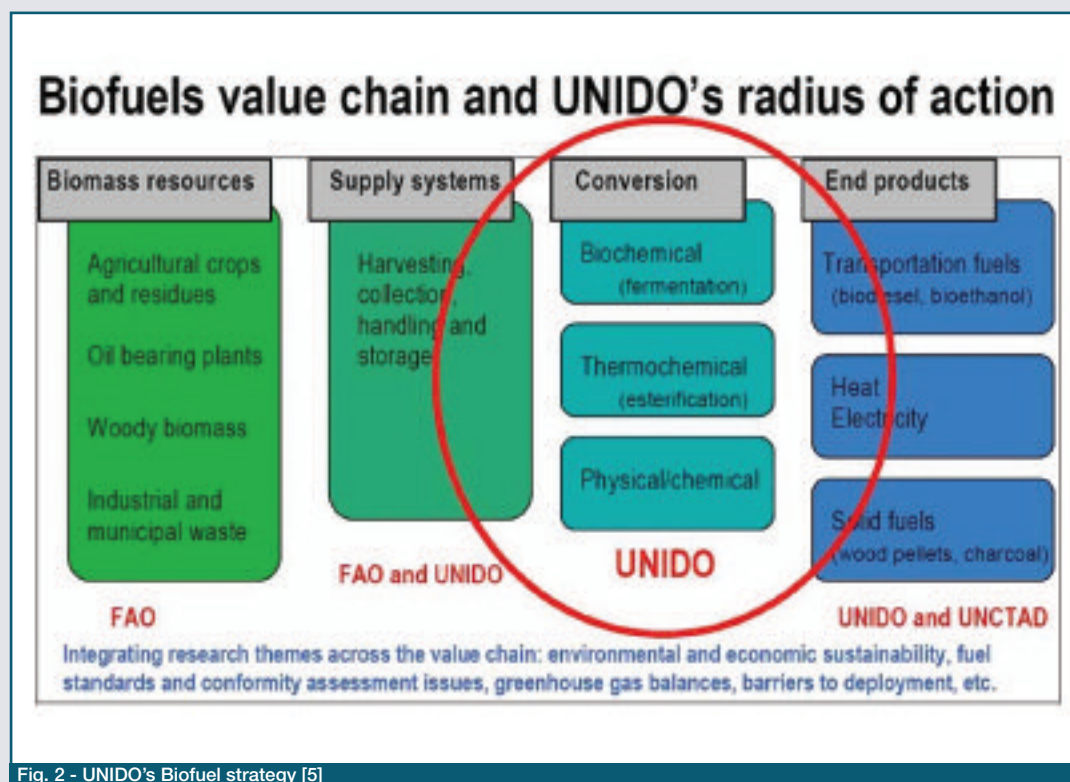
Biofuels value chain and UNIDO's radius of action

Biomass resources

Agricultural crops and residues

Oil bearing plants

Woody biomass

Industrial and municipal waste

FAO

Supply systems

Harvesting, collection, handling and storage

FAO and UNIDO

Conversion

Biochemical (fermentation)

Thermochemical (esterification)

Physical/chemical

UNIDO

End products

Transportation fuels (biodiesel, bioethanol)

Heat Electricity

Solid fuels (wood pellets, charcoal)

UNIDO and UNCTAD

Integrating research themes across the value chain: environmental and economic sustainability, fuel standards and conformity assessment issues, greenhouse gas balances, barriers to deployment, etc.

Fig. 2 - UNIDO's Biofuel strategy [5]